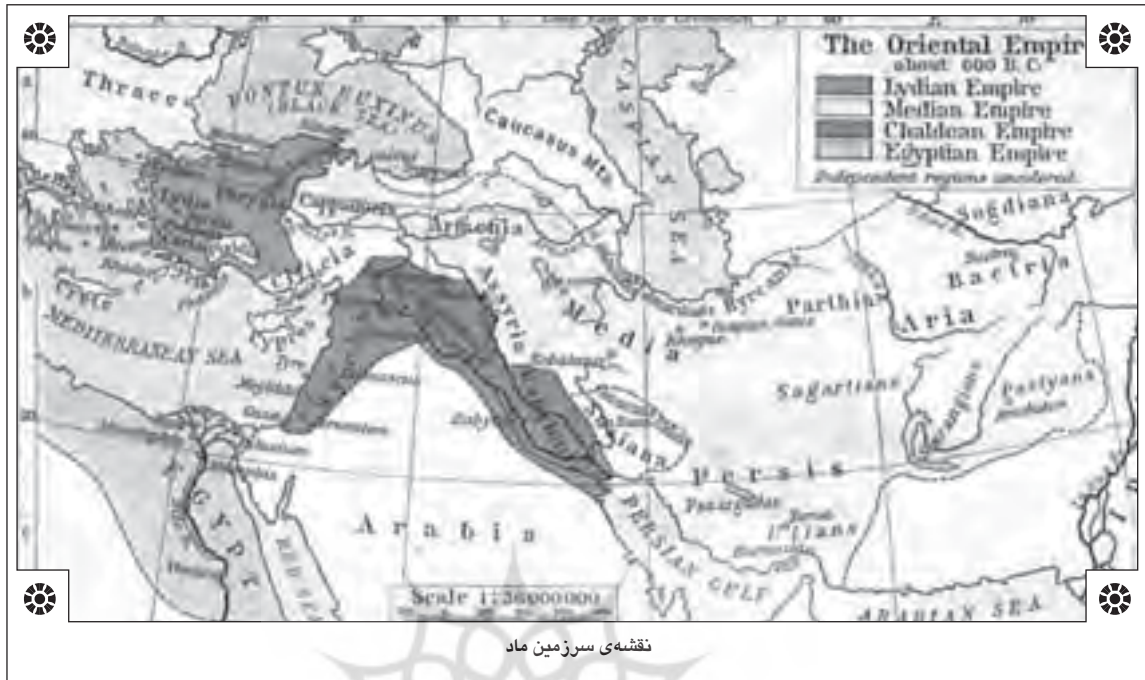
The Oriental Empir
about 600 B. C.
Lydian Empire
Median Empire
Chaldean Empire
Egyptian Empire
Independent regions uncolored.

Thrace
PONTUS EUXINUS (BLACK SEA)
Caucasus Mts
CASPIAN SEA
Phrygia
Lydia
Cappadocia
Armenia
Cilicia
Assyria
Media
Cyprus
Crete
MEDITERRANEAN SEA
Tyre
Damascus
Sogdiana
Bactria
Parthia
Aria
Hyrcania
Sagartians
Pactyans
Arabia
Persis
Pasargadae
Utians
PERSIAN GULF
EGYPT
RED SEA
ARABIAN SEA
Scale 1:36000000

نقشه‌ی سرزمین ماد